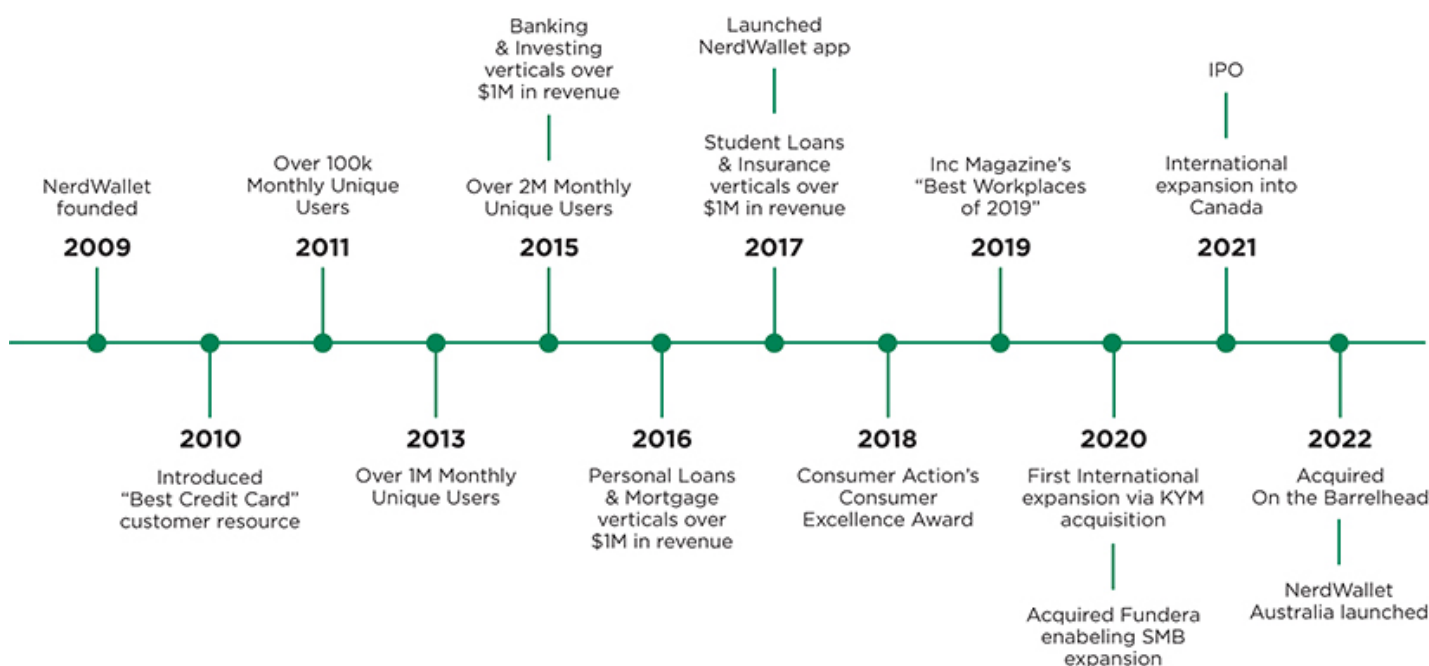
NerdWallet founded

2009

Over 100k Monthly Unique Users

2011

Banking & Investing verticals over \$1M in revenue

Over 2M Monthly Unique Users

2015

Launched NerdWallet app

Student Loans & Insurance verticals over \$1M in revenue

2017

Inc Magazine's "Best Workplaces of 2019"

2019

IPO

International expansion into Canada

2021

2010

Introduced "Best Credit Card" customer resource

2013

Over 1M Monthly Unique Users

2016

Personal Loans & Mortgage verticals over \$1M in revenue

2018

Consumer Action's Consumer Excellence Award

2020

First International expansion via KYM acquisition

Acquired Fundera enabeling SMB expansion

2022

Acquired On the Barrelhead

NerdWallet Australia launched